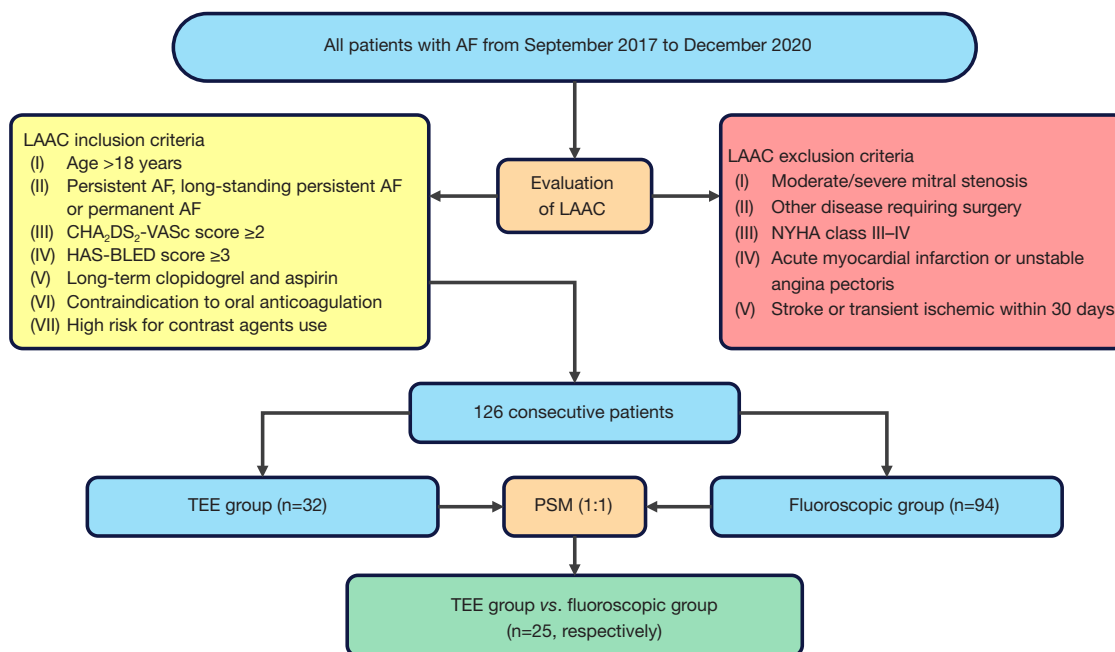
All patients with AF from September 2017 to December 2020

LAAC inclusion criteria
(I) Age >18 years
(II) Persistent AF, long-standing persistent AF or permanent AF
(III) $CHA_2DS_2$-VASc score ≥2
(IV) HAS-BLED score ≥3
(V) Long-term clopidogrel and aspirin
(VI) Contraindication to oral anticoagulation
(VII) High risk for contrast agents use

Evaluation of LAAC

LAAC exclusion criteria
(I) Moderate/severe mitral stenosis
(II) Other disease requiring surgery
(III) NYHA class III–IV
(IV) Acute myocardial infarction or unstable angina pectoris
(V) Stroke or transient ischemic within 30 days

126 consecutive patients

TEE group (n=32)

PSM (1:1)

Fluoroscopic group (n=94)

TEE group *vs.* fluoroscopic group (n=25, respectively)